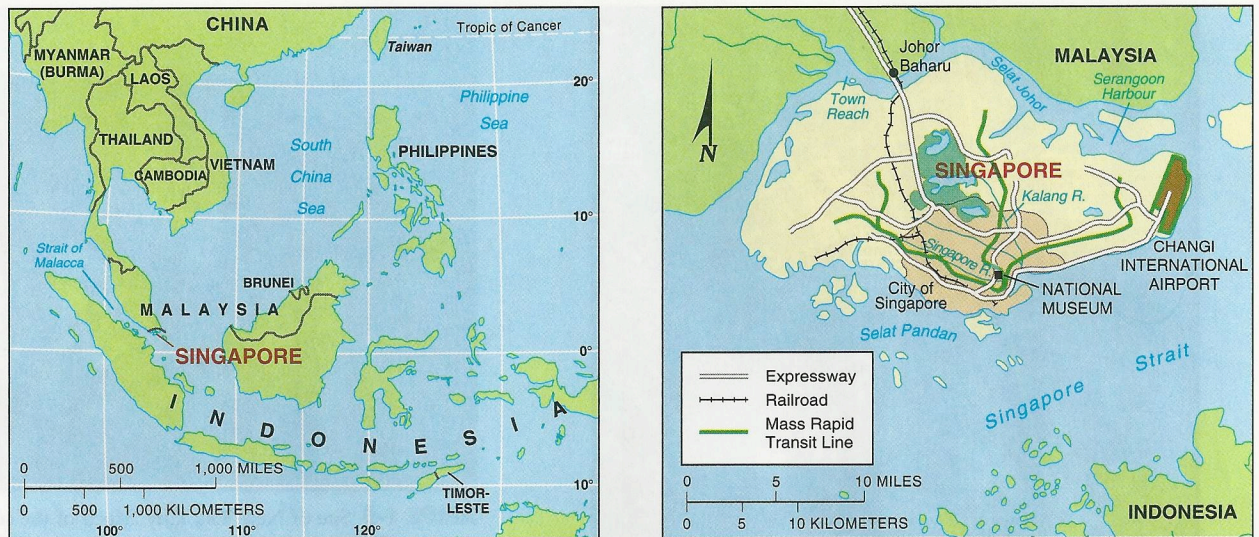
CHINA
Tropic of Cancer
Taiwan
MYANMAR (BURMA)
LAOS
20°
Philippine Sea
THAILAND
VIETNAM
South China Sea
PHILIPPINES
CAMBODIA
10°
Strait of Malacca
BRUNEI
MALAYSIA
SINGAPORE
0°
INDONESIA
0 500 1,000 MILES
0 500 1,000 KILOMETERS
10°
TIMOR-LESTE
100° 110° 120°

Johor Baharu
MALAYSIA
Selat Johor
Serangoon Harbour
Town Reach
N
SINGAPORE
Kalang R.
Singapore R.
CHANGI INTERNATIONAL AIRPORT
City of Singapore
NATIONAL MUSEUM
Selat Pandan
Expressway
Railroad
Mass Rapid Transit Line
Singapore Strait
0 5 10 MILES
0 5 10 KILOMETERS
INDONESIA